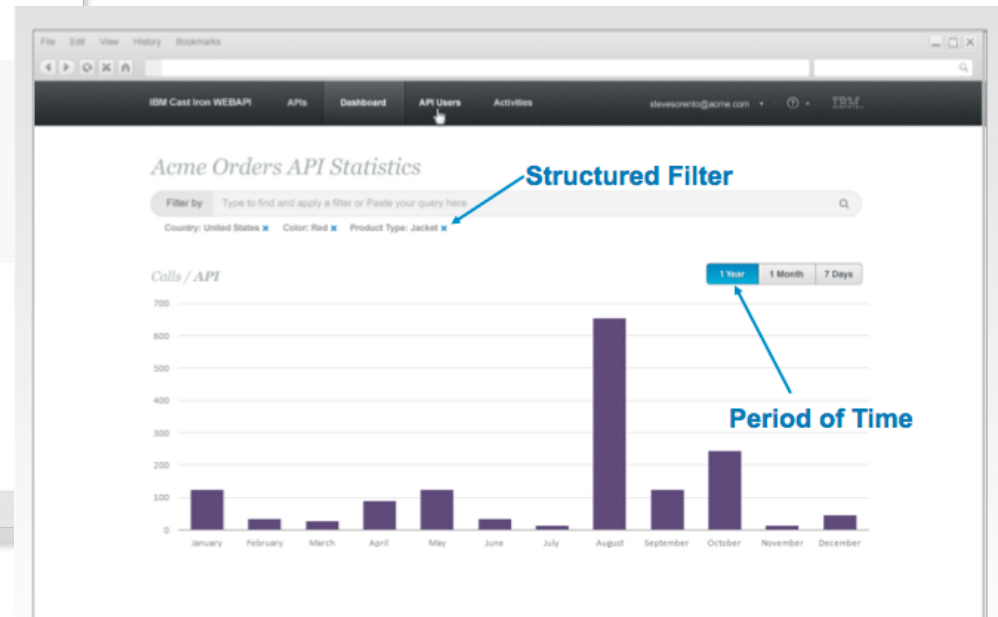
File Edit View History Bookmarks

IBM Cast Iron WEBAPI APIs Dashboard API Users Activities stevesorento@acme.com IBM

Acme Orders API Statistics

Structured Filter

Filter by Type to find and apply a filter or Paste your query here

Country: United States × Color: Red × Product Type: Jacket ×

Calls / API

1 Year 1 Month 7 Days

Period of Time

700
600
500
400
300
200
100
0

January February March April May June July August September October November December